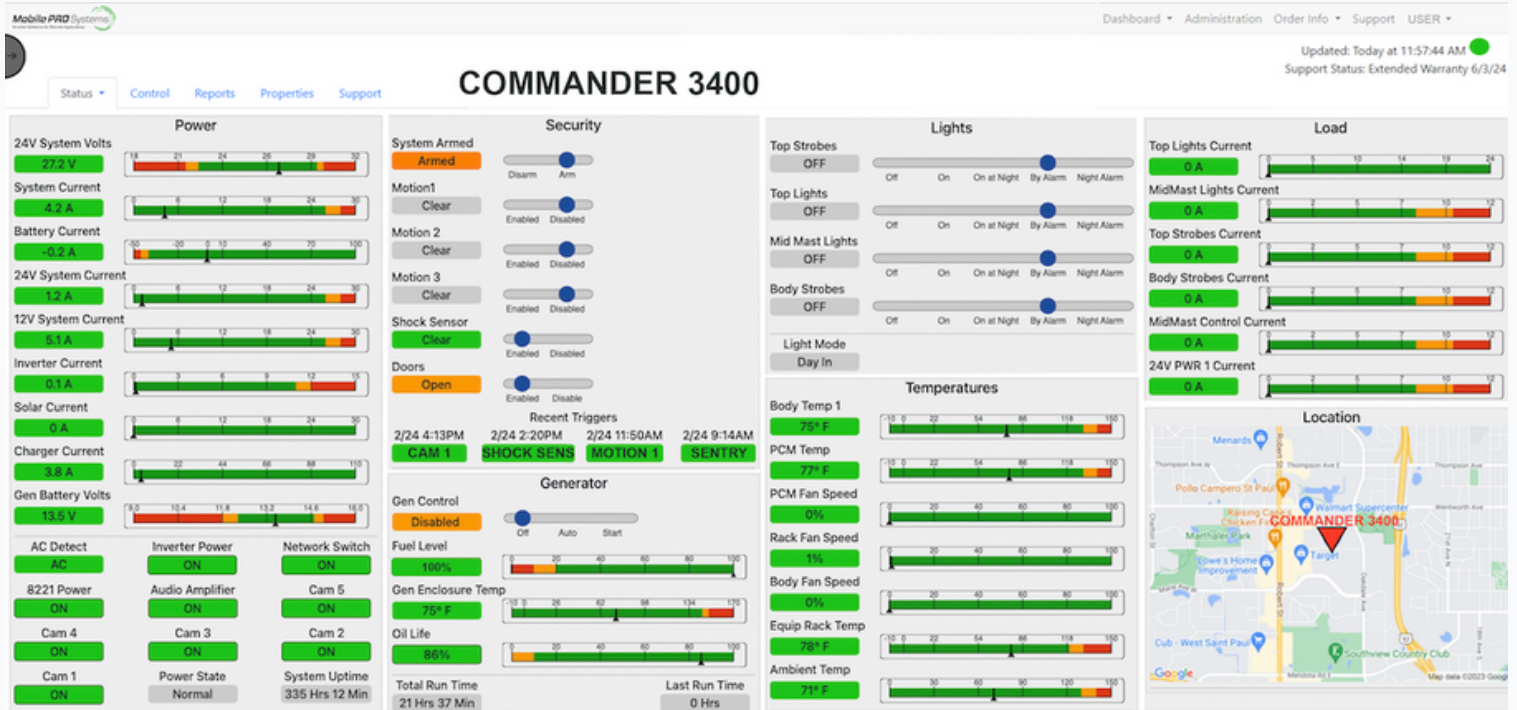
Mobile PRO Systems

Dashboard ▾ Administration Order Info ▾ Support USER ▾

Updated: Today at 11:57:44 AM
Support Status: Extended Warranty 6/3/24

Status ▾ Control Reports Properties Support

COMMANDER 3400

Power

24V System Volts
27.2 V
18 21 24 26 29 32

System Current
4.2 A
0 6 12 18 24 30

Battery Current
-0.2 A
-50 -20 0 10 40 70 100

24V System Current
1.2 A
0 6 12 18 24 30

12V System Current
5.1 A
0 6 12 18 24 30

Inverter Current
0.1 A
0 3 6 9 12 15

Solar Current
0 A
0 6 12 18 24 30

Charger Current
3.8 A
0 22 44 66 88 110

Gen Battery Volts
13.5 V
9.0 10.4 11.8 13.2 14.6 16.0

AC Detect
AC
Inverter Power
ON
Network Switch
ON
8221 Power
ON
Audio Amplifier
ON
Cam 5
ON
Cam 4
ON
Cam 3
ON
Cam 2
ON
Cam 1
ON
Power State
Normal
System Uptime
335 Hrs 12 Min

Security

System Armed
Armed
Disarm Arm
Motion1
Clear
Enabled Disabled
Motion 2
Clear
Enabled Disabled
Motion 3
Clear
Enabled Disabled
Shock Sensor
Clear
Enabled Disabled
Doors
Open
Enabled Disable

Recent Triggers
2/24 4:13PM
CAM 1
2/24 2:20PM
SHOCK SENS
2/24 11:50AM
MOTION 1
2/24 9:14AM
SENTRY

Generator

Gen Control
Disabled
Off Auto Start
Fuel Level
100%
0 20 40 60 80 100
Gen Enclosure Temp
75° F
-10 0 26 62 98 134 170
Oil Life
86%
0 20 40 60 80 100
Total Run Time
21 Hrs 37 Min
Last Run Time
0 Hrs

Lights

Top Strobes
OFF
Off On On at Night By Alarm Night Alarm
Top Lights
OFF
Off On On at Night By Alarm Night Alarm
Mid Mast Lights
OFF
Off On On at Night By Alarm Night Alarm
Body Strobes
OFF
Off On On at Night By Alarm Night Alarm
Light Mode
Day In

Temperatures

Body Temp 1
75° F
-10 0 22 54 86 118 150
PCM Temp
77° F
-10 0 22 54 86 118 150
PCM Fan Speed
0%
0 20 40 60 80 100
Rack Fan Speed
1%
0 20 40 60 80 100
Body Fan Speed
0%
0 20 40 60 80 100
Equip Rack Temp
78° F
-10 0 22 54 86 118 150
Ambient Temp
71° F
0 30 60 90 120 150

Load

Top Lights Current
0 A
0 5 10 14 19 24
MidMast Lights Current
0 A
0 2 5 7 10 12
Top Strobes Current
0 A
0 2 5 7 10 12
Body Strobes Current
0 A
0 2 5 7 10 12
MidMast Control Current
0 A
0 2 5 7 10 12
24V PWR 1 Current
0 A
0 2 5 7 10 12

Location

Menards
Thompson Ave E
Thompson Ave
Pollo Campero St Paul
Walmart Supercenter
Raising Cane's Chicken Fingers
COMMANDER 3400
Wentworth Ave
Marthaler Park
Target
Lowe's Home Improvement
Robert St
Cub - West Saint Paul
Southview Country Club
Mendota Rd
Google
Map data ©2023 Google